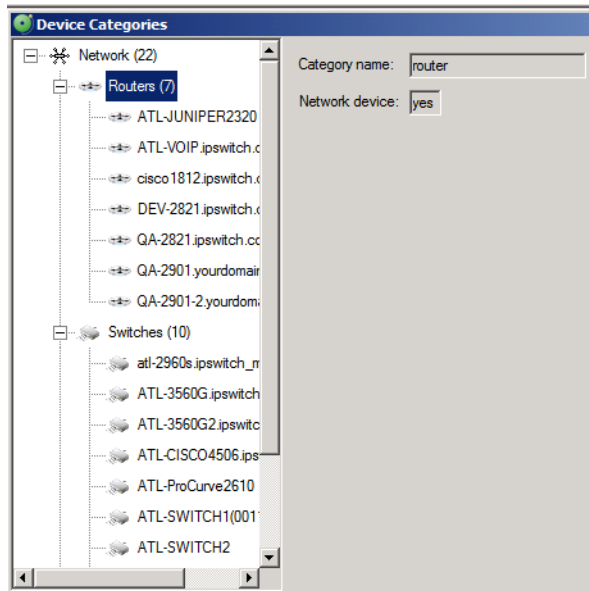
Device Categories

Network (22)
Routers (7)
ATL-JUNIPER2320
ATL-VOIP.ipswitch.c
cisco1812.ipswitch.c
DEV-2821.ipswitch.c
QA-2821.ipswitch.cc
QA-2901.yourdomair
QA-2901-2.yourdoma
Switches (10)
atl-2960s.ipswitch_m
ATL-3560G.ipswitch
ATL-3560G2.ipswitc
ATL-CISCO4506.ips
ATL-ProCurve2610
ATL-SWITCH1(001
ATL-SWITCH2

Category name: router
Network device: yes